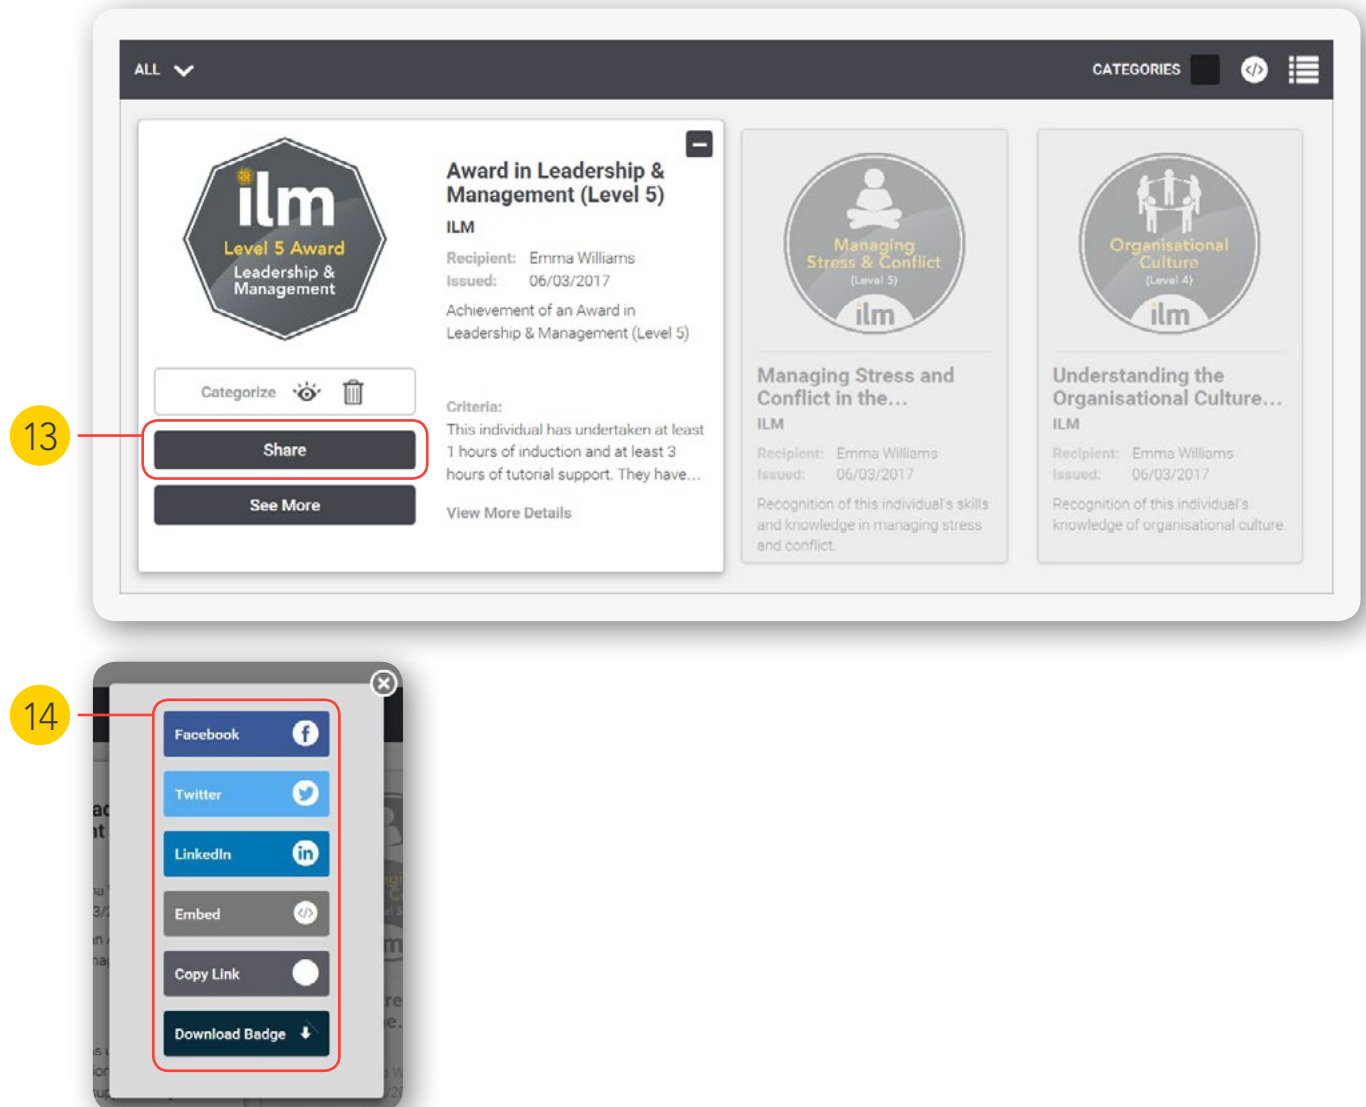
ALL

CATEGORIES

ilm
Level 5 Award
Leadership & Management

Award in Leadership & Management (Level 5)
ILM
Recipient: Emma Williams
Issued: 06/03/2017
Achievement of an Award in Leadership & Management (Level 5)

Categorize

13

Share

See More

Criteria:
This individual has undertaken at least 1 hours of induction and at least 3 hours of tutorial support. They have...

View More Details

Managing Stress & Conflict
(Level 5)
ilm

Managing Stress and Conflict in the...
ILM
Recipient: Emma Williams
Issued: 06/03/2017
Recognition of this individual's skills and knowledge in managing stress and conflict.

Organisational Culture
(Level 4)
ilm

Understanding the Organisational Culture...
ILM
Recipient: Emma Williams
Issued: 06/03/2017
Recognition of this individual's knowledge of organisational culture.

14

Facebook
Twitter
LinkedIn
Embed
Copy Link
Download Badge